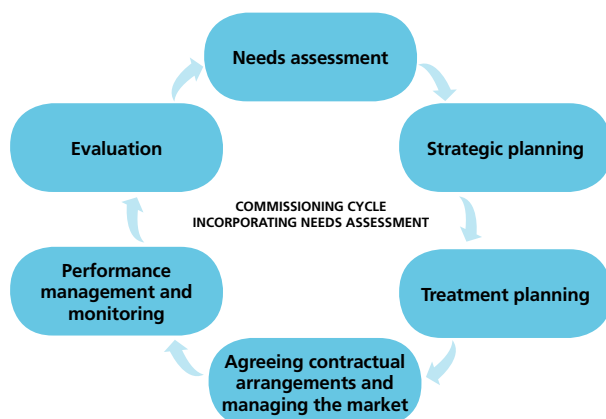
Needs assessment

Strategic planning

Treatment planning

Agreeing contractual arrangements and managing the market

Performance management and monitoring

Evaluation

COMMISSIONING CYCLE INCORPORATING NEEDS ASSESSMENT